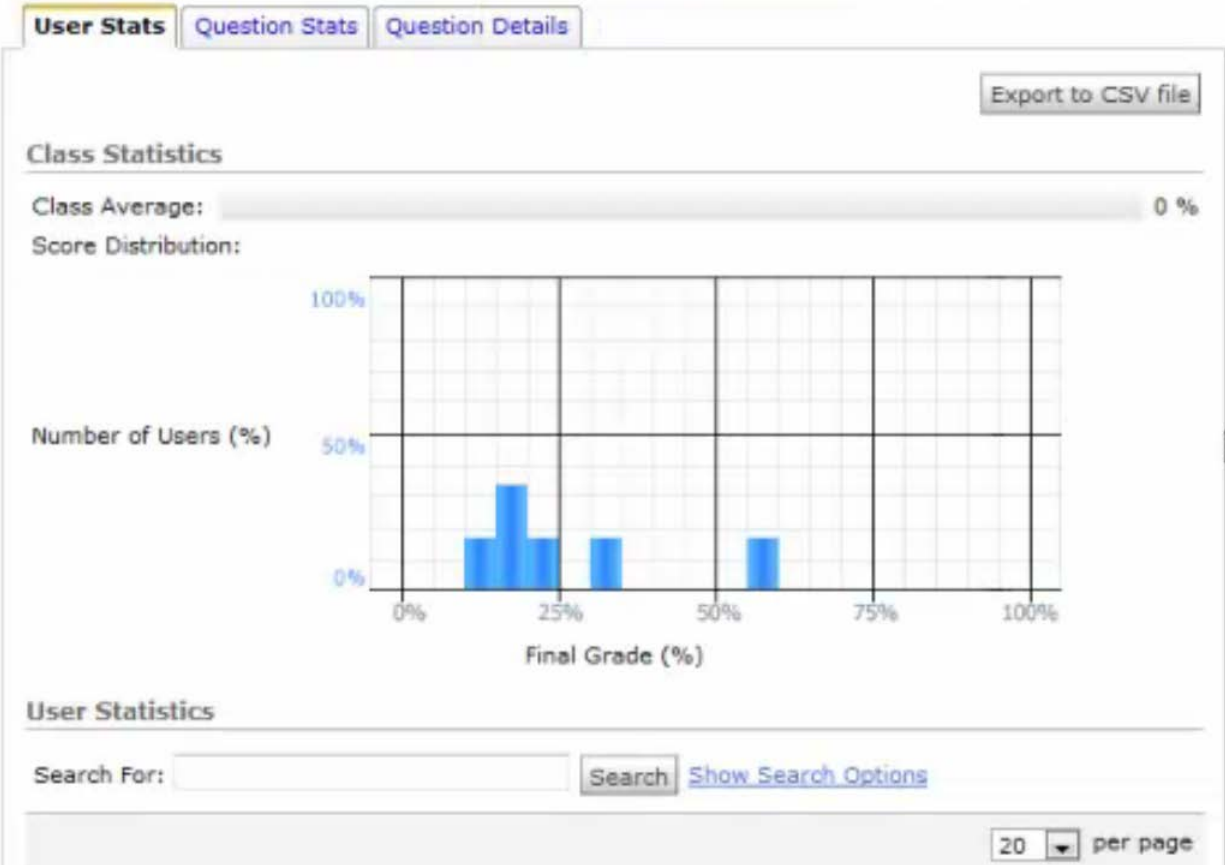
User Stats | Question Stats | Question Details

Export to CSV file

Class Statistics

Class Average: 0 %

Score Distribution:

100%

Number of Users (%)

50%

0%

0% 25% 50% 75% 100%

Final Grade (%)

User Statistics

Search For: Search Show Search Options

20 per page